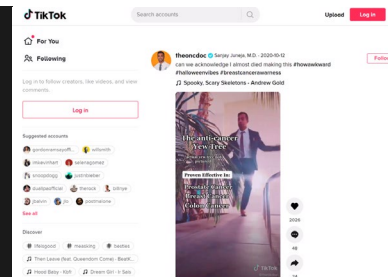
TikTok

Search accounts

Upload

Log in

For You

Following

Log in to follow creators, like videos, and view comments.

Log in

Suggested accounts

gordonramsayoffi...

willsmith

mrbeasthart

selenagomez

brookiebugg

justinbieber

lizaakpaofficial

therock

billiye

jbalvin

jlo

postmalone

See all

Discover

lifeisgood

#washing

besties

Then Leave (feat. Queendom Come) - BeatK...

Hood Baby - Kiill

Dream Girl - Il Sals

theoncdoc Sanjay Juneja, M.D. · 2020-10-12

can we acknowledge I almost died making this #howawkward #halloweenvibes #breastcancerawarness

Spooky, Scary Skeletons - Andrew Gold

Follow

The anti-cancer Yew Tree

Proven Effective In:

Prostate Cancer
Breast Cancer
Colon Cancer

TikTok

2026

48